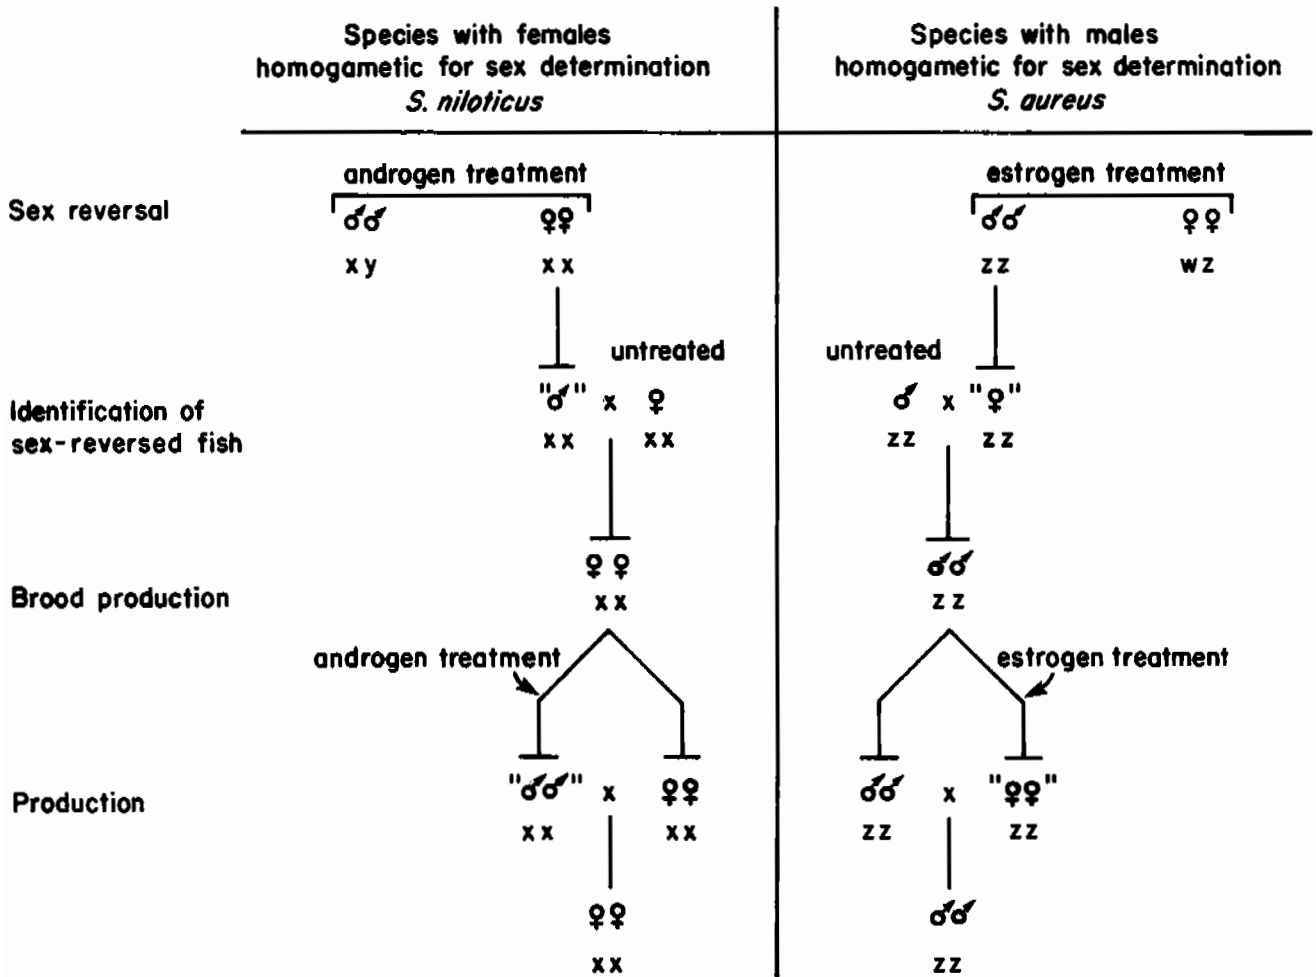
Species with females homogametic for sex determination
*S. niloticus*

Species with males homogametic for sex determination
*S. aureus*

Sex reversal

androgen treatment
♂♂ ♀♀
x y x x

untreated
"♂" x ♀
x x x x

♀♀
x x

androgen treatment

"♂♂" x ♀♀
x x x x

♀♀
x x

estrogen treatment
♂♂ ♀♀
z z w z

untreated
♂ x "♀"
z z z z

♂♂
z z

estrogen treatment

♂♂ x "♀♀"
z z z z

♂♂
z z

Identification of sex-reversed fish

Brood production

Production